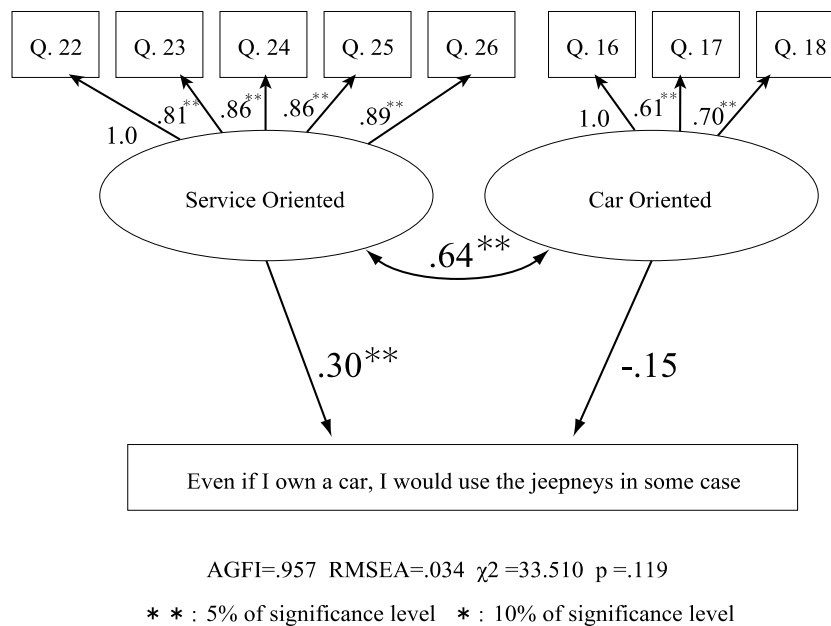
Q. 22

Q. 23

Q. 24

Q. 25

Q. 26

Q. 16

Q. 17

Q. 18

1.0

.81**

.86**

.86**

.89**

1.0

.61**

.70**

Service Oriented

Car Oriented

.64**

.30**

-.15

Even if I own a car, I would use the jeepneys in some case

AGFI=.957 RMSEA=.034 $\chi2$ =33.510 p =.119

∗∗ : 5% of significance level ∗ : 10% of significance level